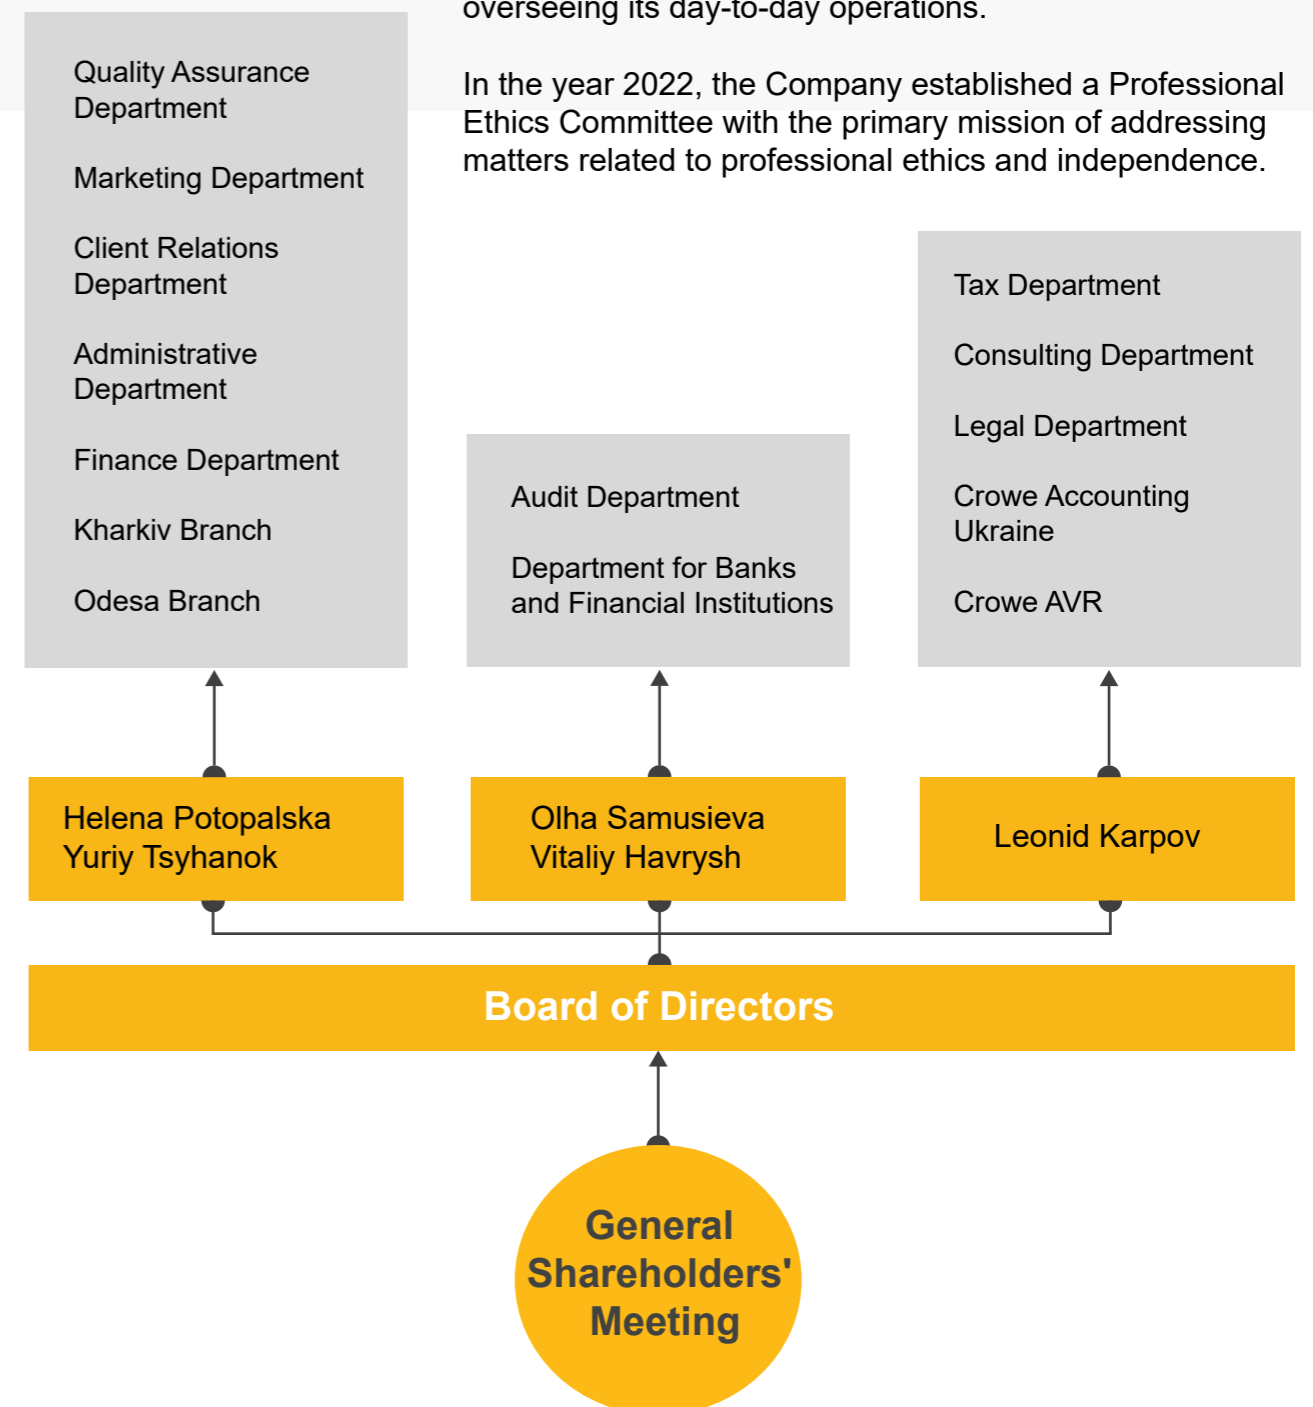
overseeing its day-to-day operations.

In the year 2022, the Company established a Professional Ethics Committee with the primary mission of addressing matters related to professional ethics and independence.

Quality Assurance Department

Marketing Department

Client Relations Department

Administrative Department

Finance Department

Kharkiv Branch

Odesa Branch

Audit Department

Department for Banks and Financial Institutions

Tax Department

Consulting Department

Legal Department

Crowe Accounting Ukraine

Crowe AVR

Helena Potopalska
Yuriy Tsyhanok

Olha Samusieva
Vitaliy Havrysh

Leonid Karpov

Board of Directors

General Shareholders' Meeting